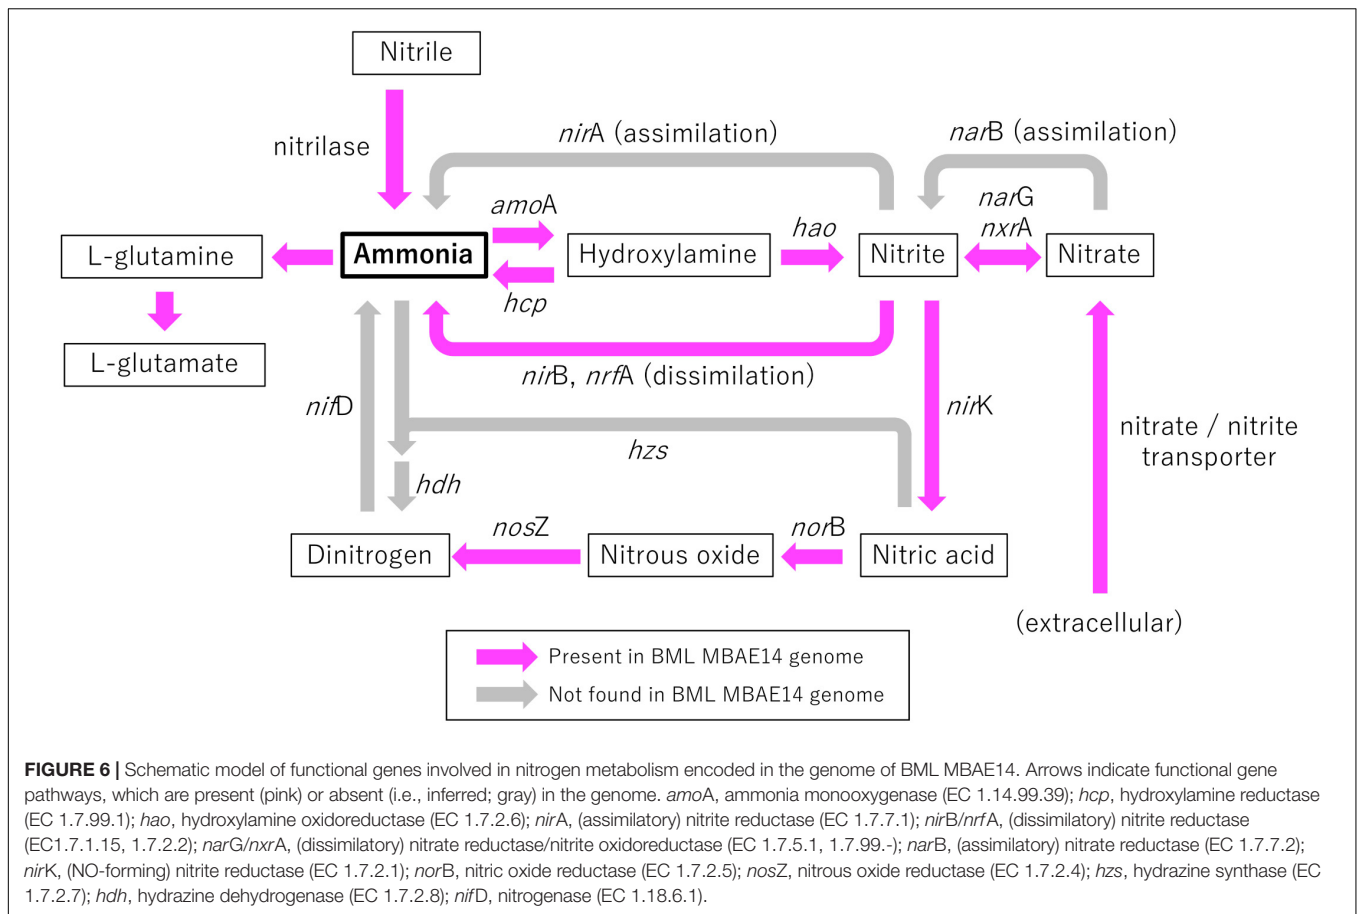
Nitrile

nitrilase

*nir*A (assimilation)

*nar*B (assimilation)

L-glutamine

**Ammonia**

*amo*A

*hcp*

Hydroxylamine

*hao*

Nitrite

*nar*G
*nxr*A

Nitrate

L-glutamate

*nir*B, *nrf*A (dissimilation)

*nif*D

*nir*K

*hzs*

nitrate / nitrite transporter

*hdh*

*nos*Z

*nor*B

Dinitrogen

Nitrous oxide

Nitric acid

(extracellular)

Present in BML MBAE14 genome

Not found in BML MBAE14 genome

**FIGURE 6 |** Schematic model of functional genes involved in nitrogen metabolism encoded in the genome of BML MBAE14. Arrows indicate functional gene pathways, which are present (pink) or absent (i.e., inferred; gray) in the genome. *amo*A, ammonia monooxygenase (EC 1.14.99.39); *hcp*, hydroxylamine reductase (EC 1.7.99.1); *hao*, hydroxylamine oxidoreductase (EC 1.7.2.6); *nir*A, (assimilatory) nitrite reductase (EC 1.7.7.1); *nir*B/*nrf*A, (dissimilatory) nitrite reductase (EC1.7.1.15, 1.7.2.2); *nar*G/*nxr*A, (dissimilatory) nitrate reductase/nitrite oxidoreductase (EC 1.7.5.1, 1.7.99.-); *nar*B, (assimilatory) nitrate reductase (EC 1.7.7.2); *nir*K, (NO-forming) nitrite reductase (EC 1.7.2.1); *nor*B, nitric oxide reductase (EC 1.7.2.5); *nos*Z, nitrous oxide reductase (EC 1.7.2.4); *hzs*, hydrazine synthase (EC 1.7.2.7); *hdh*, hydrazine dehydrogenase (EC 1.7.2.8); *nif*D, nitrogenase (EC 1.18.6.1).